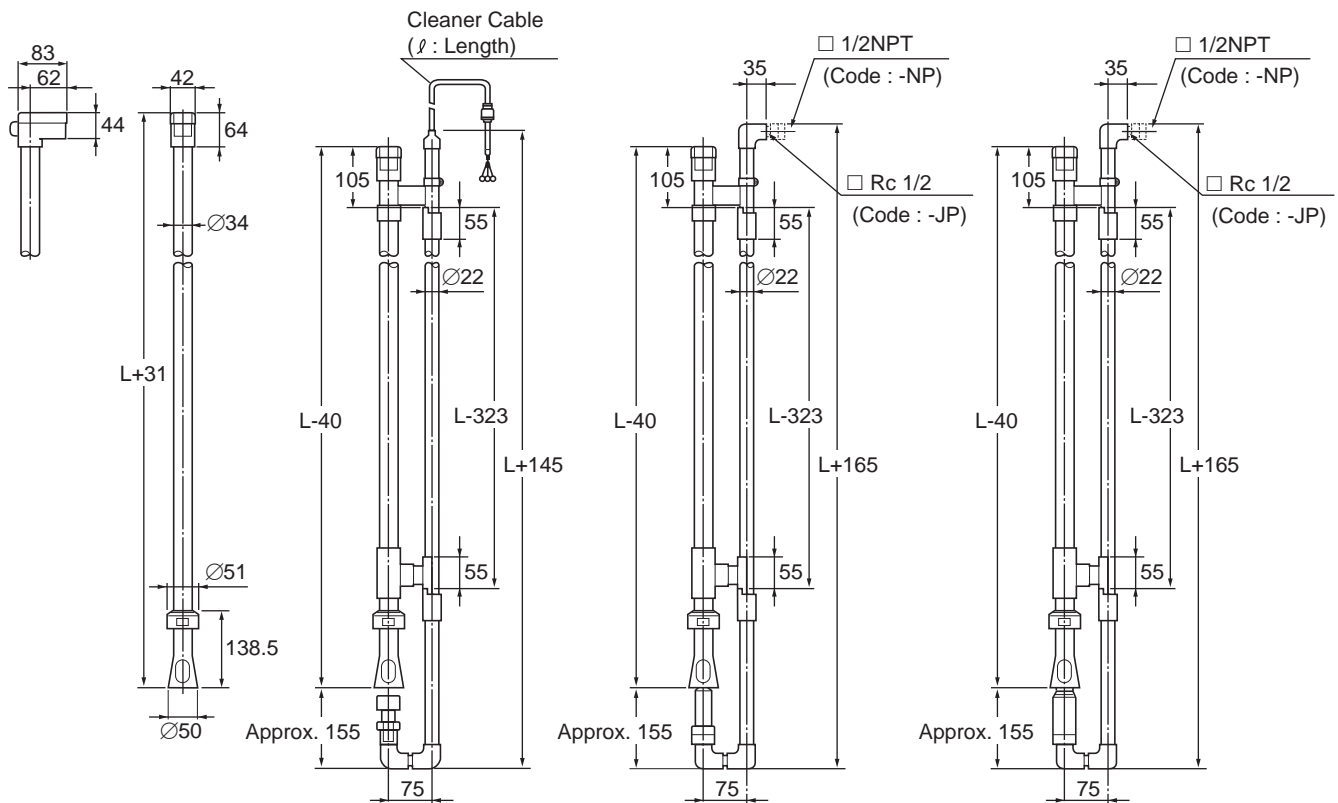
83
62
44
42
64
$\varnothing$34
L+31
$\varnothing$51
138.5
$\varnothing$50

Cleaner Cable
( $\ell$ : Length)
105
55
$\varnothing$22
L-40
L-323
L+145
55
Approx. 155
75

35
□ 1/2NPT
(Code : -NP)
□ Rc 1/2
(Code : -JP)
105
55
$\varnothing$22
L-40
L-323
L+165
55
Approx. 155
75

35
□ 1/2NPT
(Code : -NP)
□ Rc 1/2
(Code : -JP)
105
55
$\varnothing$22
L-40
L-323
L+165
55
Approx. 155
75